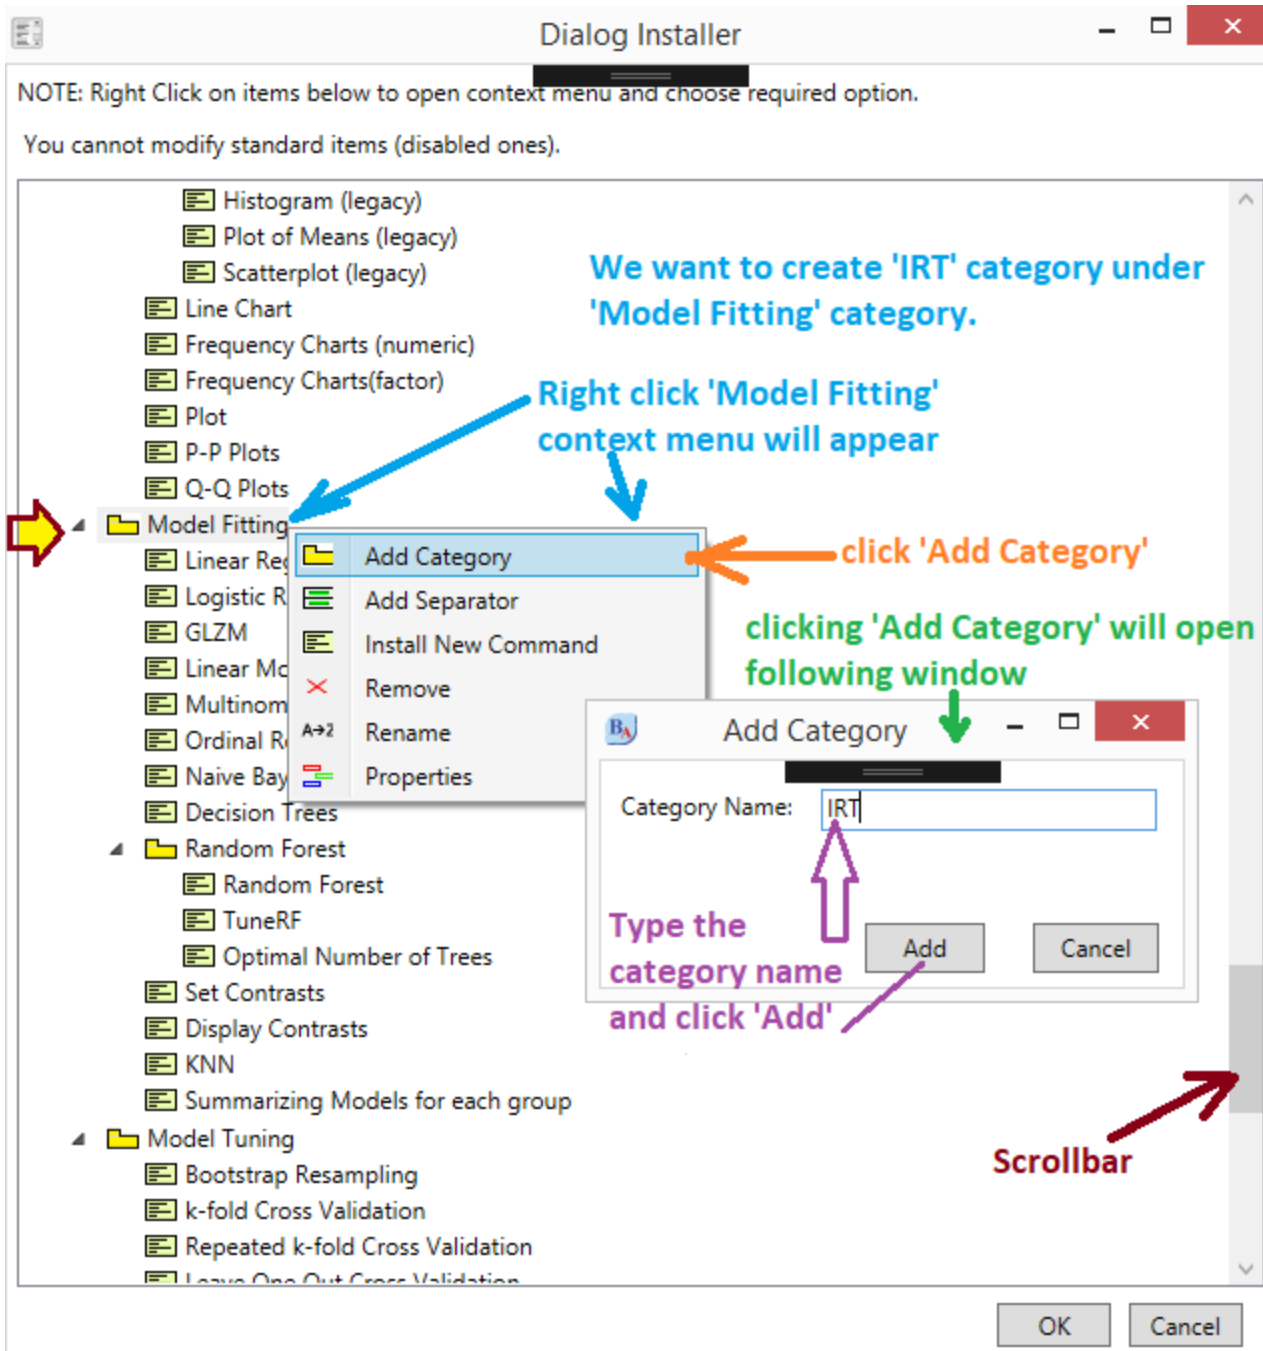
Dialog Installer

NOTE: Right Click on items below to open context menu and choose required option.

You cannot modify standard items (disabled ones).

Histogram (legacy)
Plot of Means (legacy)
Scatterplot (legacy)
Line Chart
Frequency Charts (numeric)
Frequency Charts(factor)
Plot
P-P Plots
Q-Q Plots
Model Fitting
Linear Re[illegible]
Logistic R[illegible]
GLZM
Linear M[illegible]
Multinom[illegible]
Ordinal R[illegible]
Naive Bay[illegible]
Decision Trees
Random Forest
Random Forest
TuneRF
Optimal Number of Trees
Set Contrasts
Display Contrasts
KNN
Summarizing Models for each group
Model Tuning
Bootstrap Resampling
k-fold Cross Validation
Repeated k-fold Cross Validation
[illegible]

We want to create 'IRT' category under 'Model Fitting' category.

Right click 'Model Fitting' context menu will appear

Add Category
Add Separator
Install New Command
Remove
Rename
Properties

click 'Add Category'

clicking 'Add Category' will open following window

Add Category

Category Name: IRT

Add
Cancel

Type the category name and click 'Add'

Scrollbar

OK
Cancel